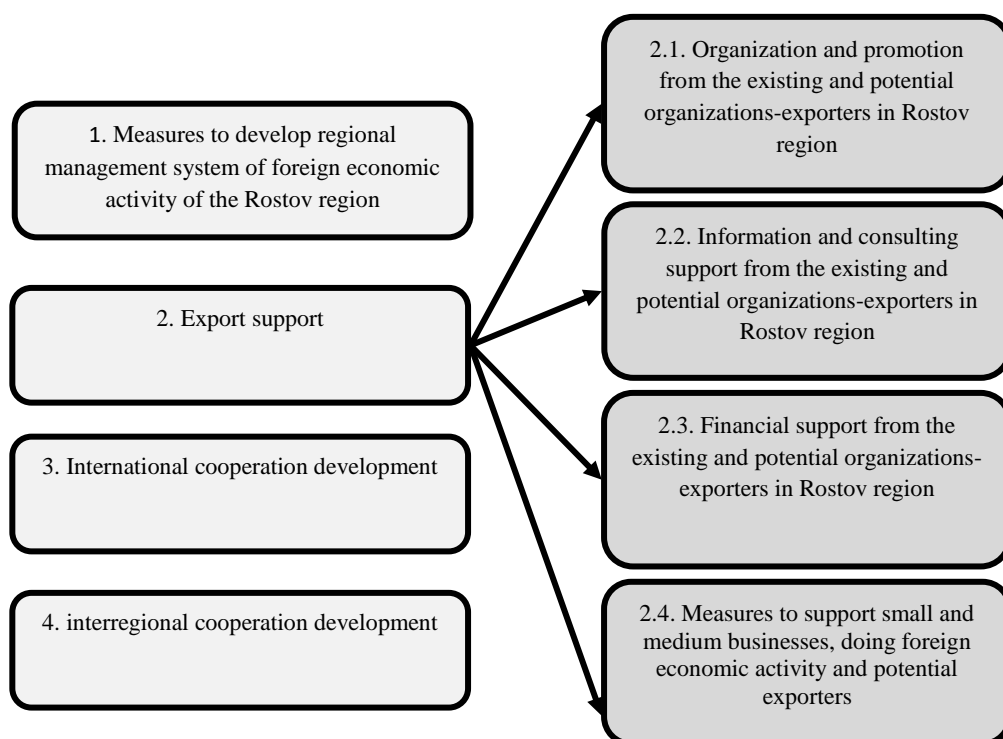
1. Measures to develop regional management system of foreign economic activity of the Rostov region

2. Export support

3. International cooperation development

4. interregional cooperation development

2.1. Organization and promotion from the existing and potential organizations-exporters in Rostov region

2.2. Information and consulting support from the existing and potential organizations-exporters in Rostov region

2.3. Financial support from the existing and potential organizations-exporters in Rostov region

2.4. Measures to support small and medium businesses, doing foreign economic activity and potential exporters